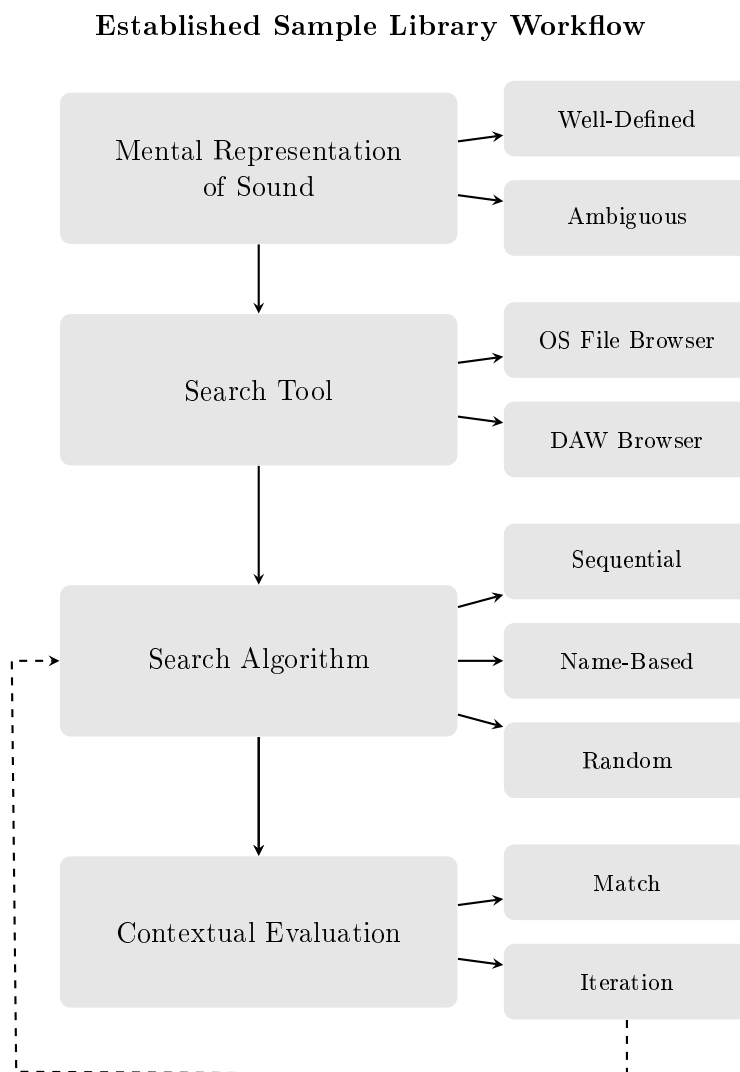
Established Sample Library Workflow

Mental Representation of Sound

Well-Defined

Ambiguous

Search Tool

OS File Browser

DAW Browser

Search Algorithm

Sequential

Name-Based

Random

Contextual Evaluation

Match

Iteration